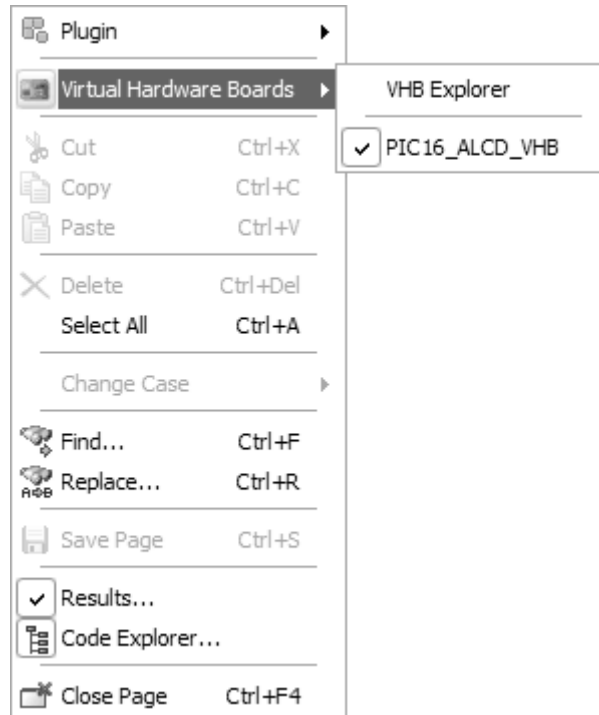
Plugin

Virtual Hardware Boards

VHB Explorer

PIC16_ALCD_VHB

Cut Ctrl+X
Copy Ctrl+C
Paste Ctrl+V

Delete Ctrl+Del
Select All Ctrl+A

Change Case

Find... Ctrl+F
Replace... Ctrl+R

Save Page Ctrl+S

Results...
Code Explorer...

Close Page Ctrl+F4